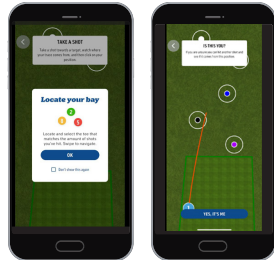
TAKE A SHOT
Take a shot towards a target, and the bay you're shot comes from, and then click on your position

Locate your bay
1 2 3
Locate and select the last that matches the amount of shots you've hit. Swipe to navigate.
OK
Don't show this again

IS THIS YOU?
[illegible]

YES, IT'S ME